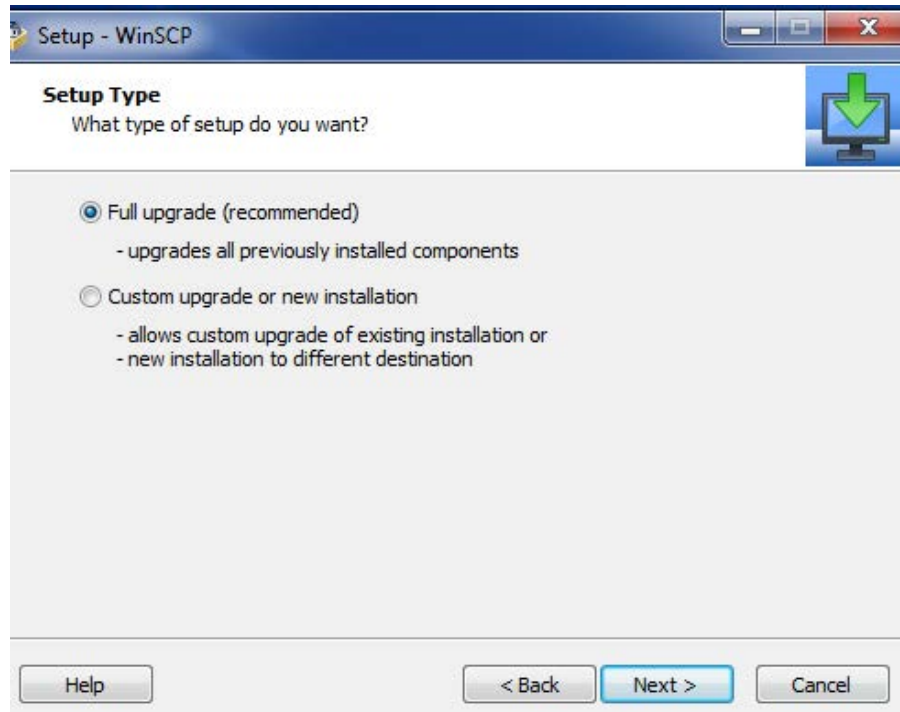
Setup - WinSCP

Setup Type
What type of setup do you want?

Full upgrade (recommended)

- upgrades all previously installed components

Custom upgrade or new installation

- allows custom upgrade of existing installation or
- new installation to different destination

Help

< Back

Next >

Cancel